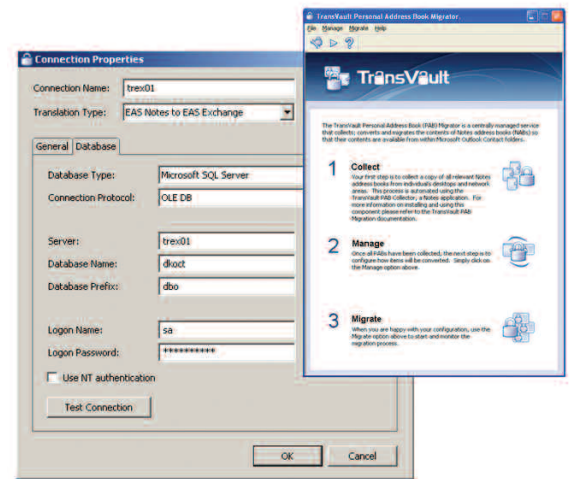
Connection Properties

Connection Name: trex01

Translation Type: EAS Notes to EAS Exchange

General | Database

Database Type: Microsoft SQL Server

Connection Protocol: OLE DB

Server: trex01

Database Name: dkoct

Database Prefix: dbo

Logon Name: sa

Logon Password: ***********

Use NT authentication

Test Connection

OK | Cancel

TransVault Personal Address Book Migrator.

File Manage Migrate Help

TransVault

The TransVault Personal Address Book (PAB) Migrator is a centrally managed service that collects, converts and migrates the contents of Notes address books (NABs) so that their contents are available from within Microsoft Outlook Contact folders.

1 Collect
Your first step is to collect a copy of all relevant Notes address books from individual's desktops and network areas. This process is automated using the TransVault PAB Collector, a Notes application. For more information on installing and using this component please refer to the TransVault PAB Migration documentation.

2 Manage
Once all PABs have been collected, the next step is to configure how items will be converted. Simply click on the Manage option above.

3 Migrate
When you are happy with your configuration, use the Migrate option above to start and monitor the migration process.